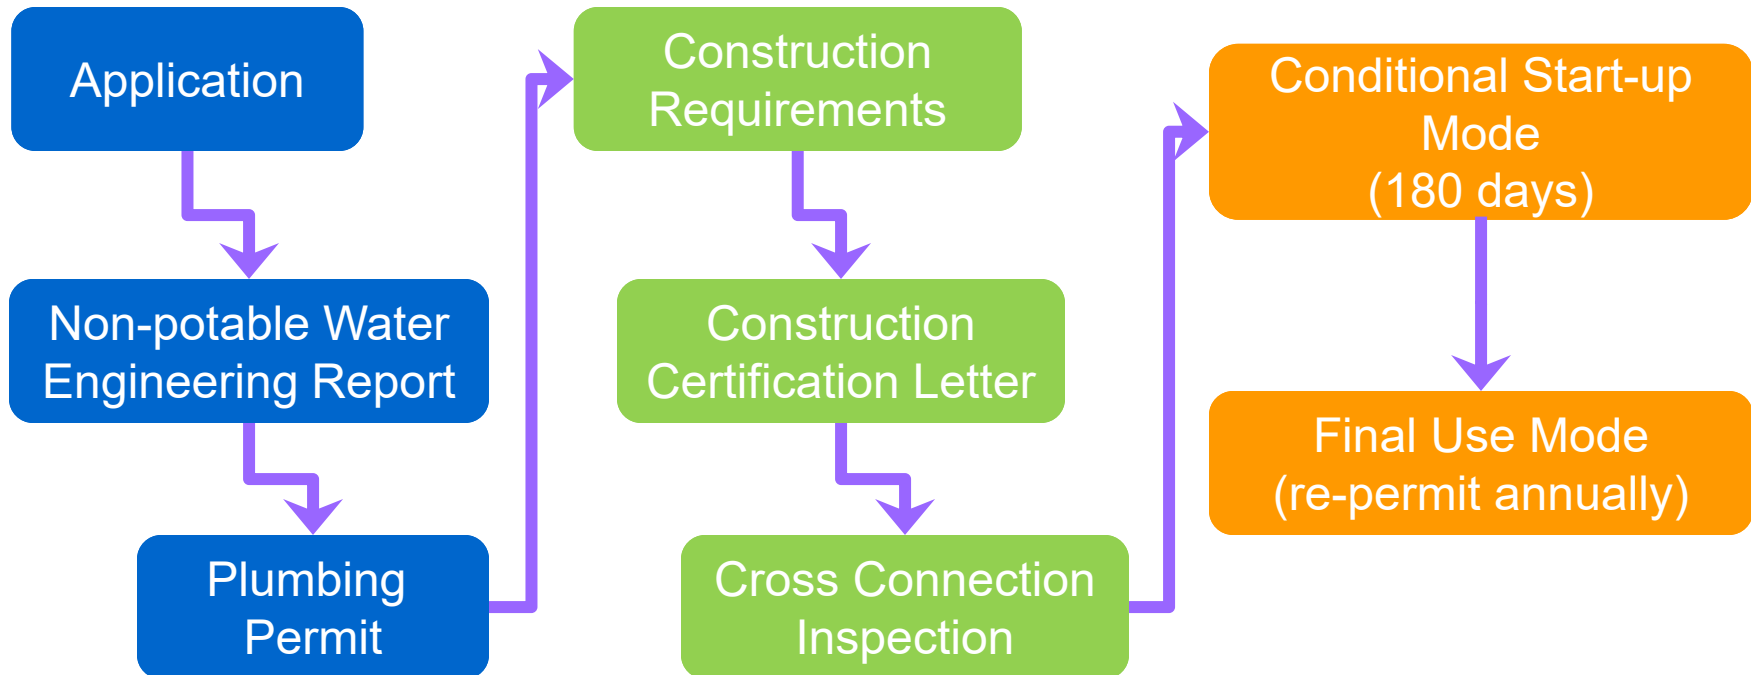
Application

Non-potable Water Engineering Report

Plumbing Permit

Construction Requirements

Construction Certification Letter

Cross Connection Inspection

Conditional Start-up Mode (180 days)

Final Use Mode (re-permit annually)